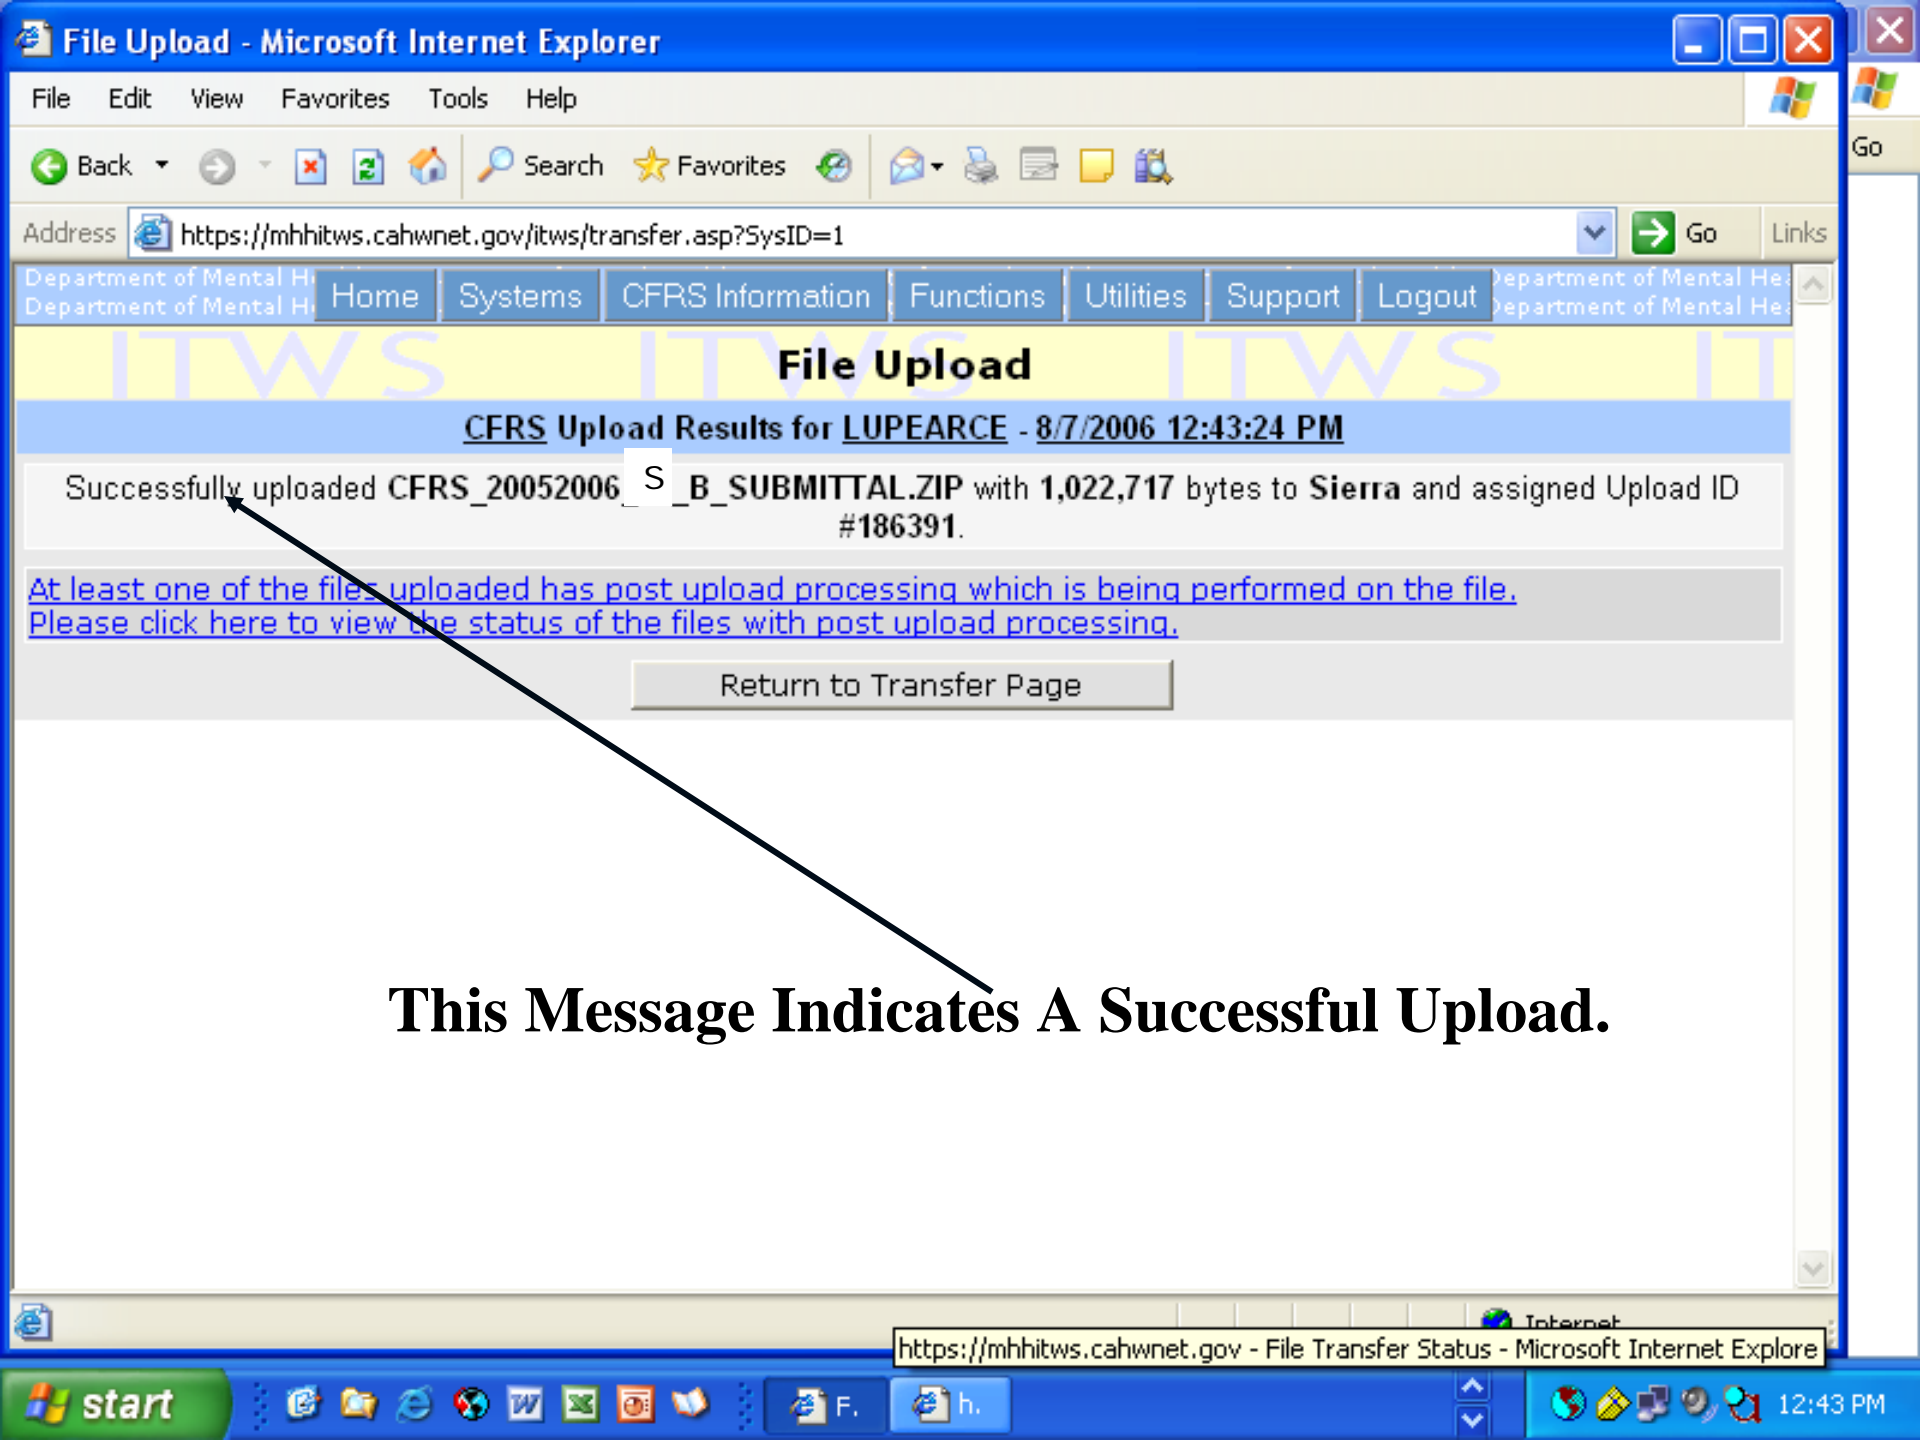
File Upload - Microsoft Internet Explorer

File Edit View Favorites Tools Help

Go

Back Search Favorites

Address https://mhhitws.cahwnet.gov/itws/transfer.asp?SysID=1 Go Links

Department of Mental H Department of Mental H Home Systems CFRS Information Functions Utilities Support Logout Department of Mental He Department of Mental He

ITWS ITWS ITWS IT

File Upload

CFRS Upload Results for LUPEARCE - 8/7/2006 12:43:24 PM

Successfully uploaded CFRS_20052006_S_B_SUBMITTAL.ZIP with 1,022,717 bytes to Sierra and assigned Upload ID #186391.

At least one of the files uploaded has post upload processing which is being performed on the file.
Please click here to view the status of the files with post upload processing.

Return to Transfer Page

This Message Indicates A Successful Upload.

Internet

https://mhhitws.cahwnet.gov - File Transfer Status - Microsoft Internet Explore

start F. h. 12:43 PM